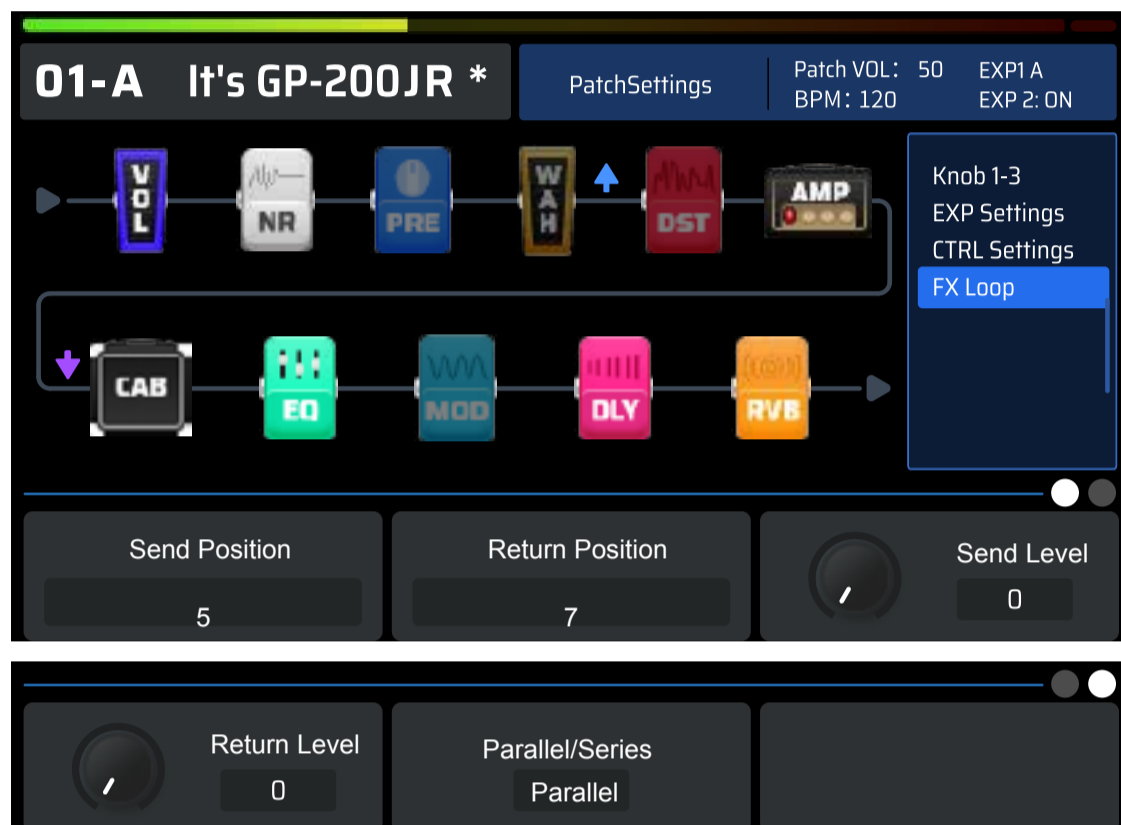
01-A It's GP-200JR *

PatchSettings

Patch VOL: 50
BPM: 120

EXP1 A
EXP 2: ON

VOL
NR
PRE
WAH
DST
AMP

Knob 1-3
EXP Settings
CTRL Settings
FX Loop

CAB
EQ
MOD
DLY
RVB

Send Position
5

Return Position
7

Send Level
0

Return Level
0

Parallel/Series
Parallel